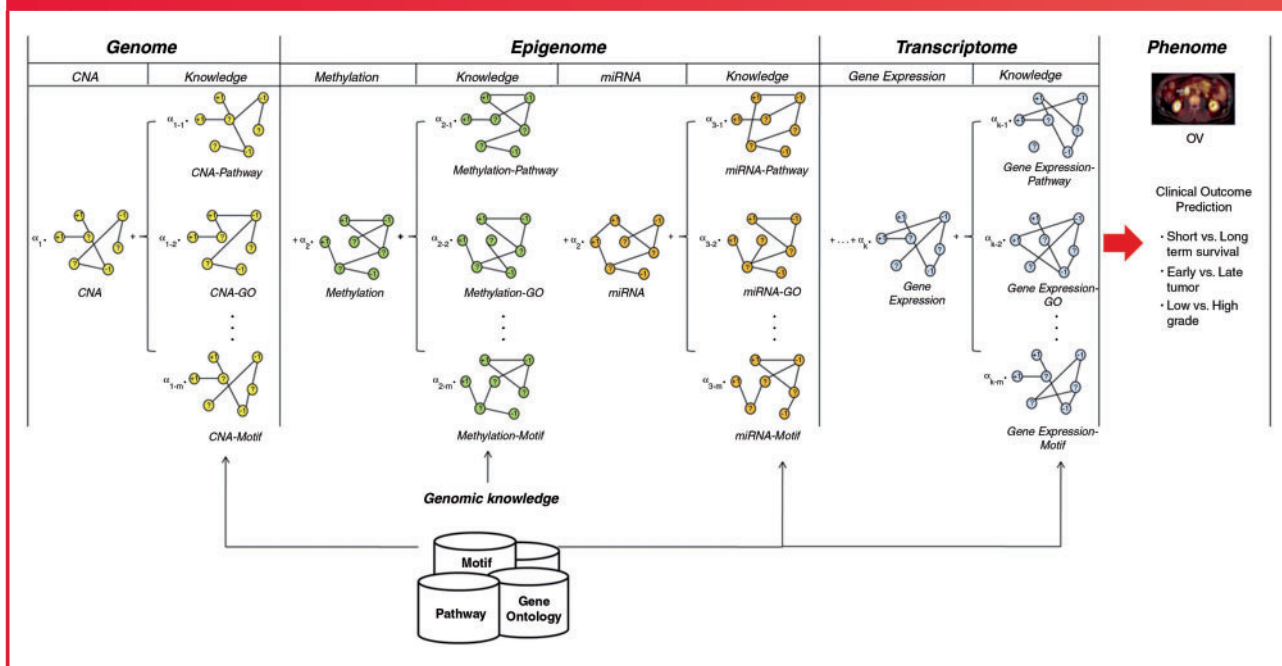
Genome

CNA | Knowledge

Epigenome

Methylation | Knowledge | miRNA | Knowledge

Transcriptome

Gene Expression | Knowledge

Phenome

$\alpha_{1-1}\cdot$

CNA-Pathway

$\alpha_1\cdot$ +

$\alpha_{1-2}\cdot$

CNA

CNA-GO

$\alpha_{1-m}\cdot$

CNA-Motif

$\alpha_{2-1}\cdot$

Methylation-Pathway

$+\alpha_2\cdot$ +

$\alpha_{2-2}\cdot$

Methylation

Methylation-GO

$\alpha_{2-m}\cdot$

Methylation-Motif

$+\alpha_2\cdot$ +

miRNA

$\alpha_{3-1}\cdot$

miRNA-Pathway

$\alpha_{3-2}\cdot$

miRNA-GO

$\alpha_{3-m}\cdot$

miRNA-Motif

$+\ldots+\alpha_k\cdot$ +

Gene Expression

$\alpha_{k-1}\cdot$

Gene Expression-Pathway

$\alpha_{k-2}\cdot$

Gene Expression-GO

$\alpha_{k-m}\cdot$

Gene Expression-Motif

OV

Clinical Outcome Prediction

• Short vs. Long term survival
• Early vs. Late tumor
• Low vs. High grade

Genomic knowledge

Motif

Pathway

Gene Ontology